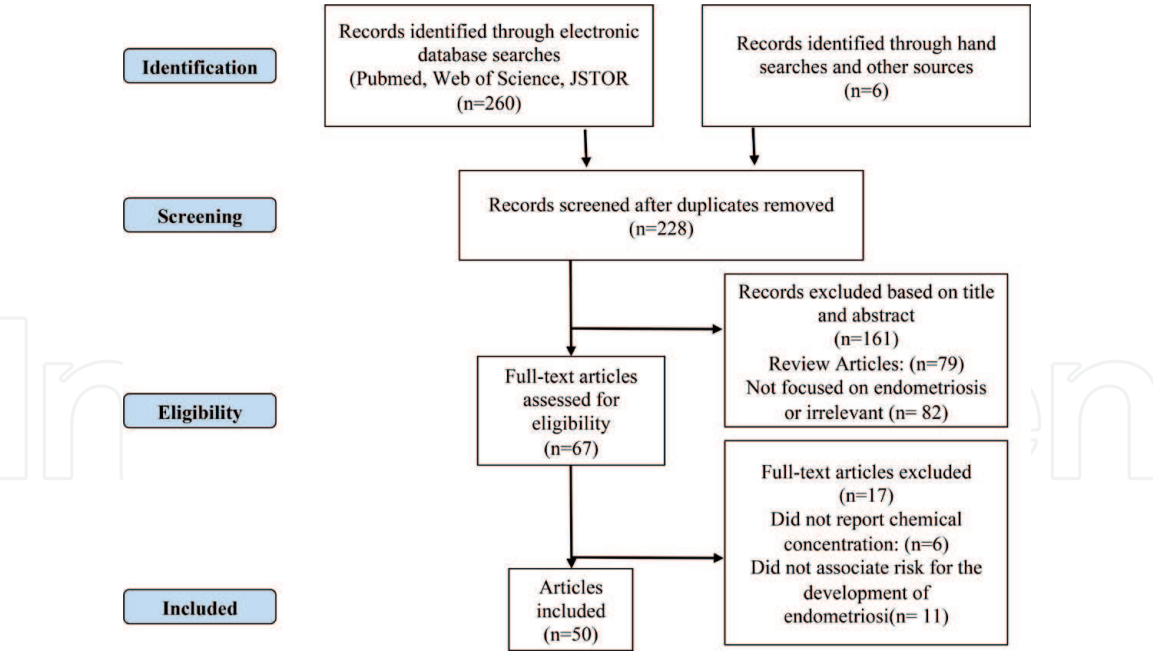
Identification

Records identified through electronic database searches (Pubmed, Web of Science, JSTOR (n=260)

Records identified through hand searches and other sources (n=6)

Screening

Records screened after duplicates removed (n=228)

Records excluded based on title and abstract (n=161) Review Articles: (n=79) Not focused on endometriosis or irrelevant (n= 82)

Eligibility

Full-text articles assessed for eligibility (n=67)

Full-text articles excluded (n=17) Did not report chemical concentration: (n=6) Did not associate risk for the development of endometriosi(n= 11)

Included

Articles included (n=50)